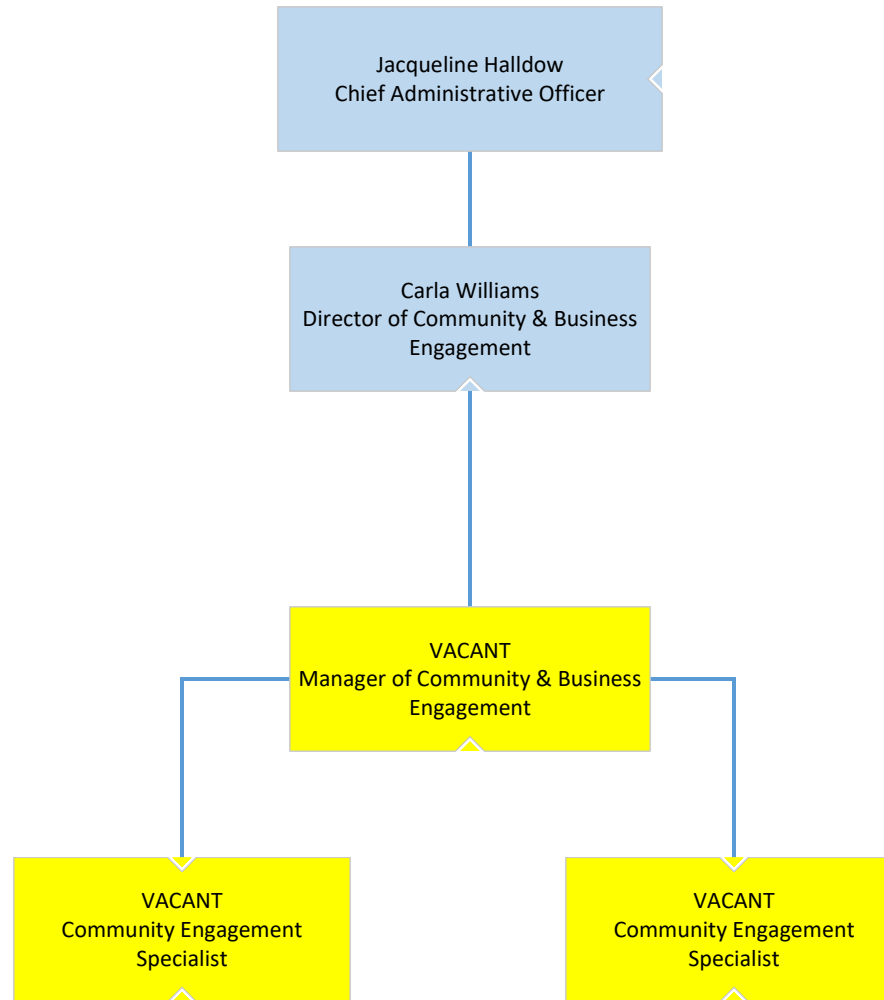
Jacqueline Halldow
Chief Administrative Officer

Carla Williams
Director of Community & Business Engagement

VACANT
Manager of Community & Business Engagement

VACANT
Community Engagement Specialist

VACANT
Community Engagement Specialist